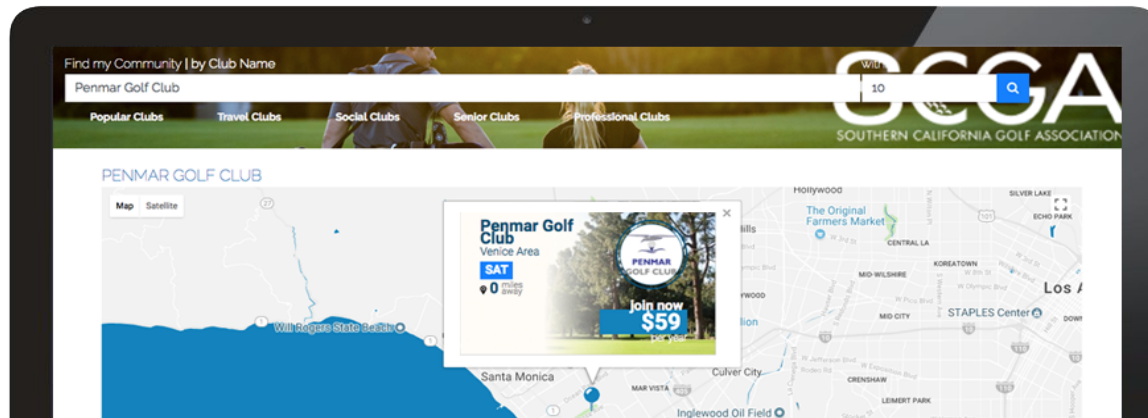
Find my Community | by Club Name

Penmar Golf Club

Within

10

Popular Clubs Travel Clubs Social Clubs Senior Clubs Professional Clubs

SCGA
SOUTHERN CALIFORNIA GOLF ASSOCIATION

PENMAR GOLF CLUB

Map Satellite

Penmar Golf Club
Venice Area
SAT
0 miles away

PENMAR GOLF CLUB

join now
$59
per year

Hollywood
SILVER LAKE
ECHO PARK
The Original Farmers Market
CENTRAL LA
KOREATOWN
MID-WILSHIRE
Los A
MID CITY
STAPLES Center
Will Rogers State Beach
Santa Monica
MAR VISTA
Culver City
CRENSHAW
LEIMERT PARK
Inglewood Oil Field